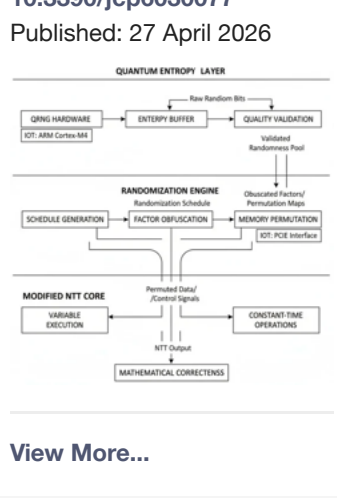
10.3390/jcp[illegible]

Published: 27 April 2026

QUANTUM ENTROPY LAYER

Raw Random Bits

QRNG HARDWARE

IOT: ARM Cortex-M4

ENTERPY BUFFER

QUALITY VALIDATION

Validated Randomness Pool

RANDOMIZATION ENGINE

Randomization Schedule

Obuscated Factors/ Permutation Maps

SCHEDULE GENERATION

FACTOR OBFUSCATION

MEMORY PERMUTATION

IOT: PCIE Interface

MODIFIED NTT CORE

Permuted Data/ /Control Signals

VARIABLE EXECUTION

CONSTANT-TIME OPERATIONS

NTT Output

MATHEMATICAL CORRECTENSS

View More...